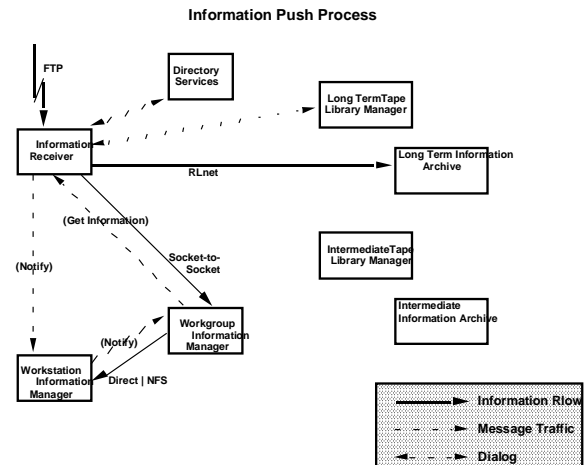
Information Push Process

FTP

Directory Services

Long TermTape Library Manager

Information Receiver

RLnet

Long Term Information Archive

(Get Information)

(Notify)

Socket-to-Socket

IntermediateTape Library Manager

Intermediate Information Archive

Workgroup Information Manager

(Notify)

Workstation Information Manager

Direct | NFS

Information Flow

Message Traffic

Dialog